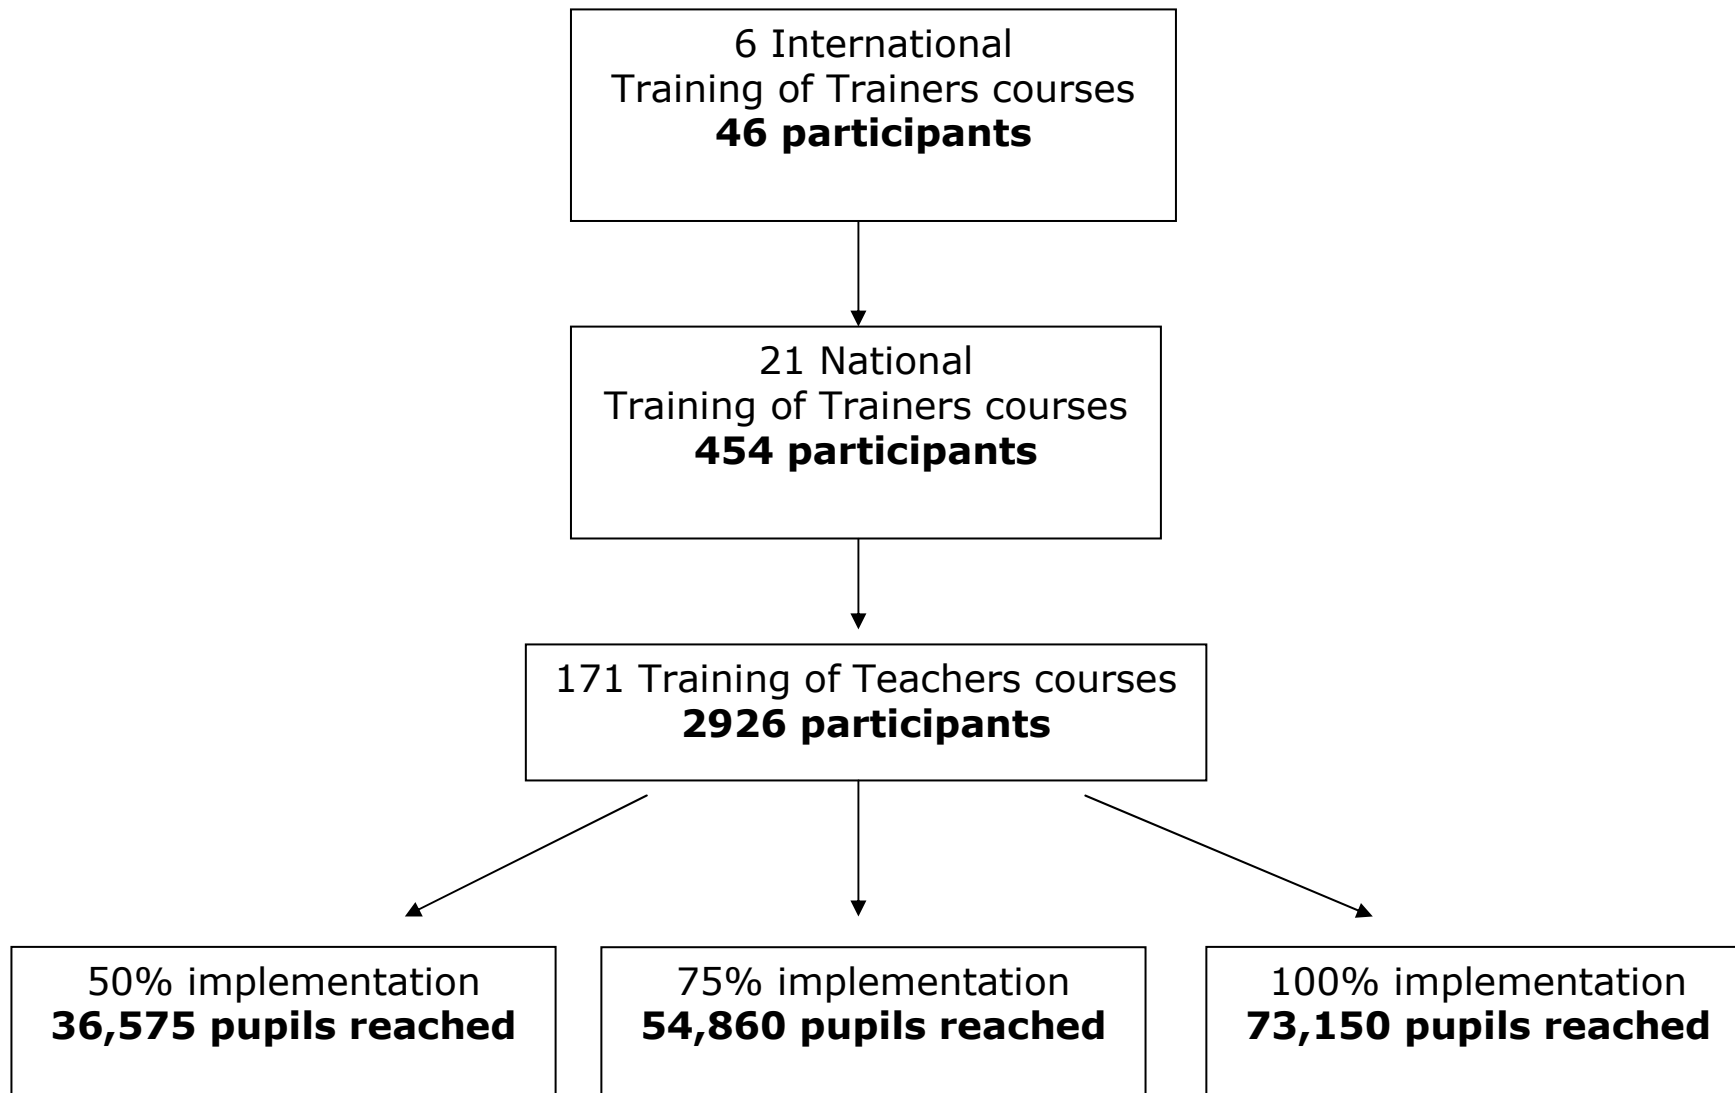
6 International
Training of Trainers courses
**46 participants**

21 National
Training of Trainers courses
**454 participants**

171 Training of Teachers courses
**2926 participants**

50% implementation
**36,575 pupils reached**

75% implementation
**54,860 pupils reached**

100% implementation
**73,150 pupils reached**